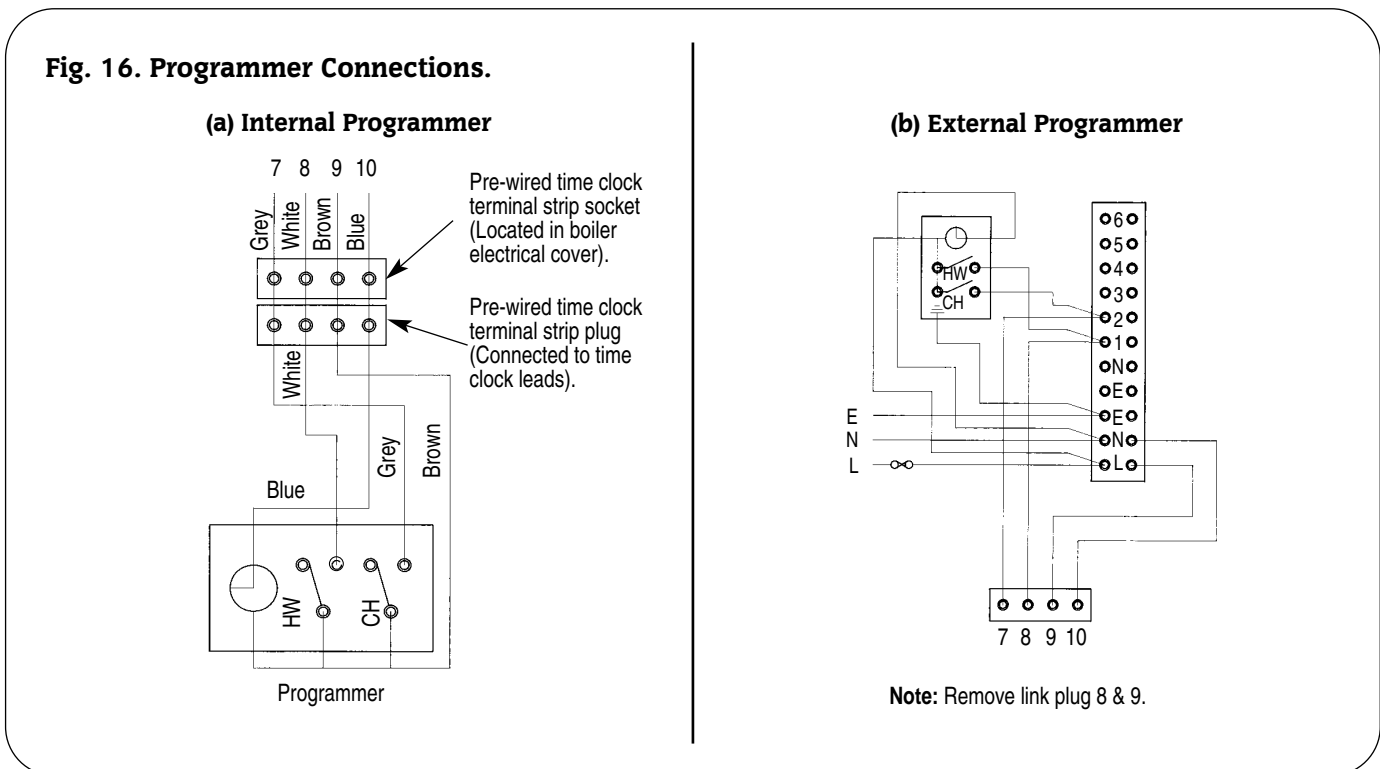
Fig. 16. Programmer Connections.

(a) Internal Programmer

7 8 9 10

Grey White Brown Blue

Pre-wired time clock terminal strip socket (Located in boiler electrical cover).

Pre-wired time clock terminal strip plug (Connected to time clock leads).

White

Blue

Grey

Brown

HW

CH

Programmer

(b) External Programmer

HW

CH

6

5

4

3

2

1

N

E

E

N

L

E

N

L

7 8 9 10

**Note:** Remove link plug 8 & 9.